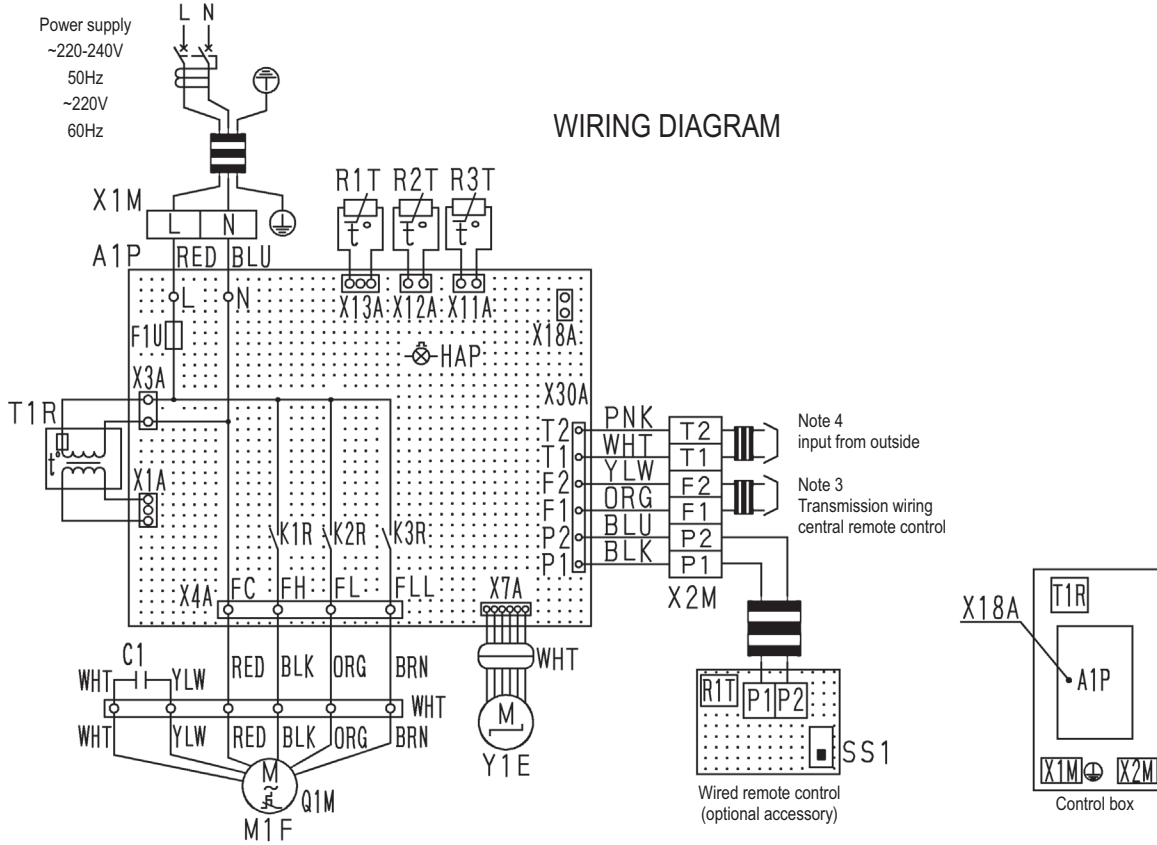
Power supply
~220-240V
50Hz
~220V
60Hz

L N

WIRING DIAGRAM

X1M
L N
A1P RED BLU

R1T R2T R3T

X13A X12A X11A

X18A

L N

F1U

HAP

X30A

X3A

T1R

X1A

T2 PNK T2
T1 WHT T1
F2 YLW F2
F1 ORG F1
P2 BLU P2
P1 BLK P1

Note 4
input from outside

Note 3
Transmission wiring
central remote control

K1R K2R K3R

X4A FC FH FL FLL

X7A

X2M

WHT

C1
WHT YLW
RED BLK ORG BRN
WHT
WHT YLW RED BLK ORG BRN

M
Y1E

M
Q1M
M1F

R1T P1 P2
SS1
Wired remote control
(optional accessory)

X18A
T1R
A1P
X1M X2M
Control box